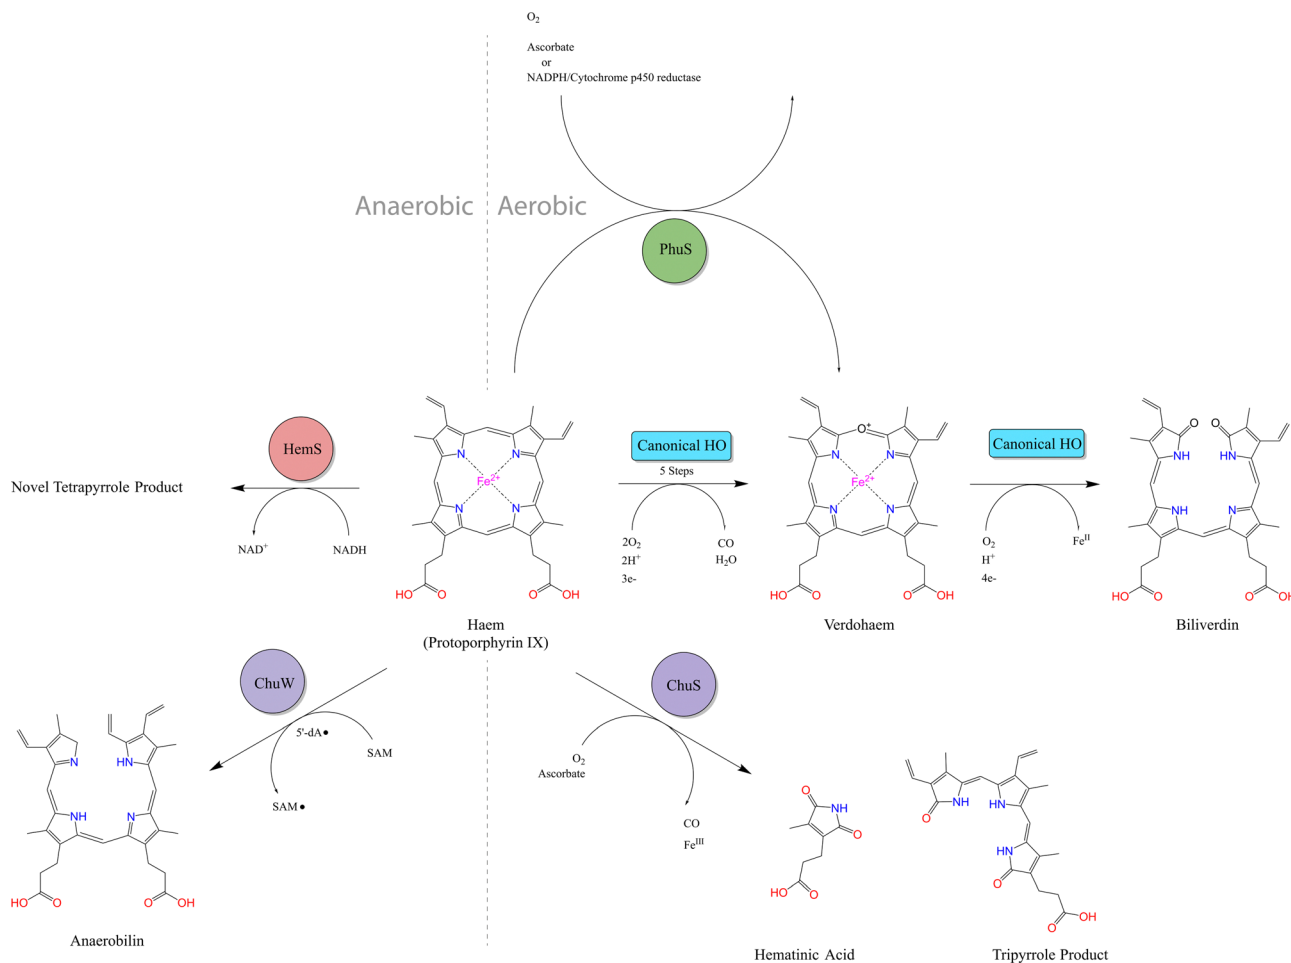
$O_2$

Ascorbate
or
NADPH/Cytochrome p450 reductase

Anaerobic Aerobic

PhuS

HemS

Novel Tetrapyrrole Product

$NAD^+$ NADH

N N
$Fe^{2+}$
N N

HO O O OH

Haem
(Protoporphyrin IX)

Canonical HO
5 Steps

$2O_2$
$2H^+$
3e-

CO
$H_2O$

$O^+$
N N
$Fe^{2+}$
N N

HO O O OH

Verdohaem

Canonical HO

$O_2$
$H^+$
4e-

$Fe^{II}$

O O
NH HN
NH N

HO O O OH

Biliverdin

ChuW

5'-dA•

SAM

SAM•

N HN
NH N

HO O O OH

Anaerobilin

ChuS

$O_2$
Ascorbate

CO
$Fe^{III}$

O
NH
O

HO O

Hematinic Acid

O NH HN
HN
O

O OH

Tripyrrole Product